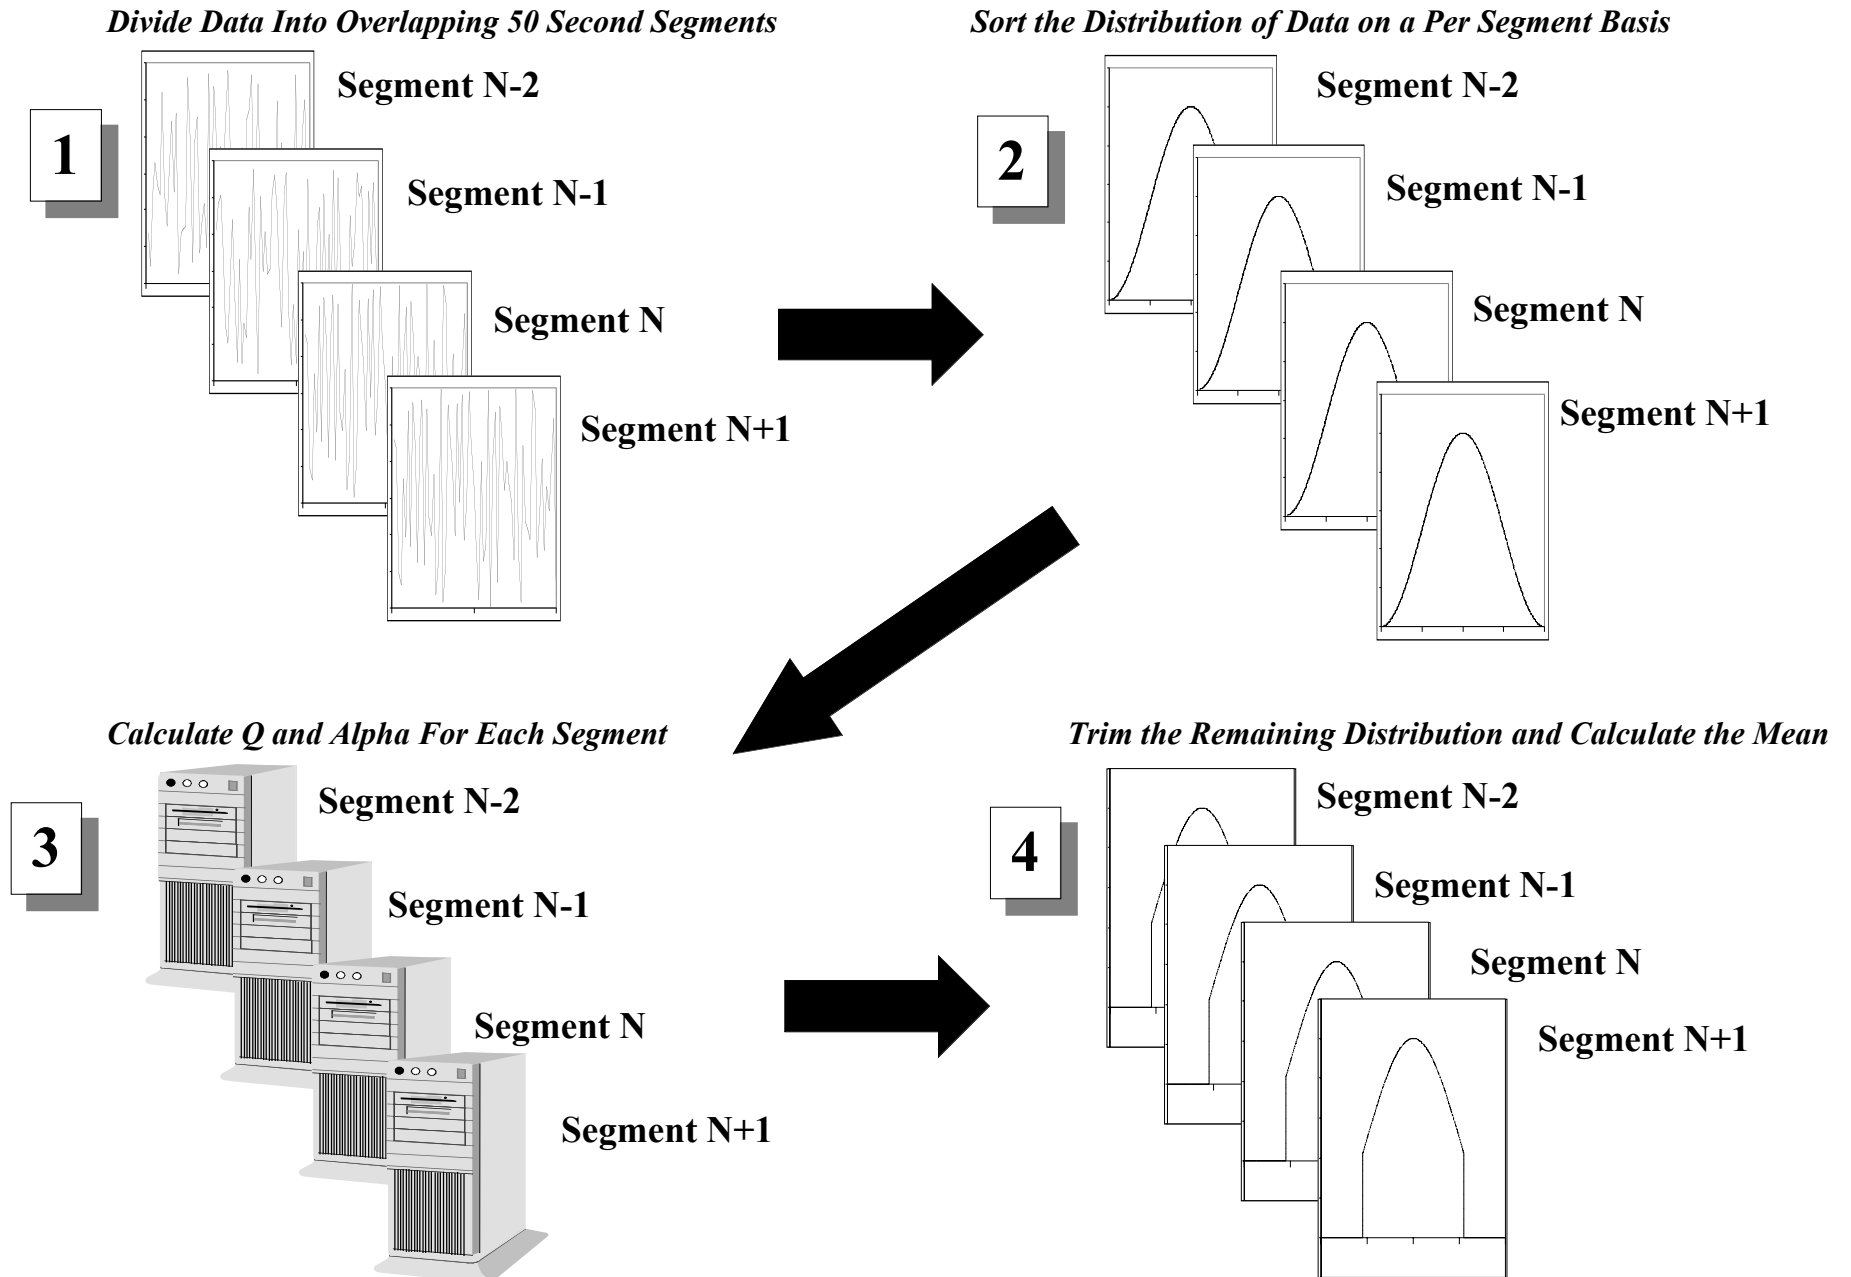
Divide Data Into Overlapping 50 Second Segments

1

Segment N-2

Segment N-1

Segment N

Segment N+1

Sort the Distribution of Data on a Per Segment Basis

2

Segment N-2

Segment N-1

Segment N

Segment N+1

Calculate Q and Alpha For Each Segment

3

Segment N-2

Segment N-1

Segment N

Segment N+1

Trim the Remaining Distribution and Calculate the Mean

4

Segment N-2

Segment N-1

Segment N

Segment N+1